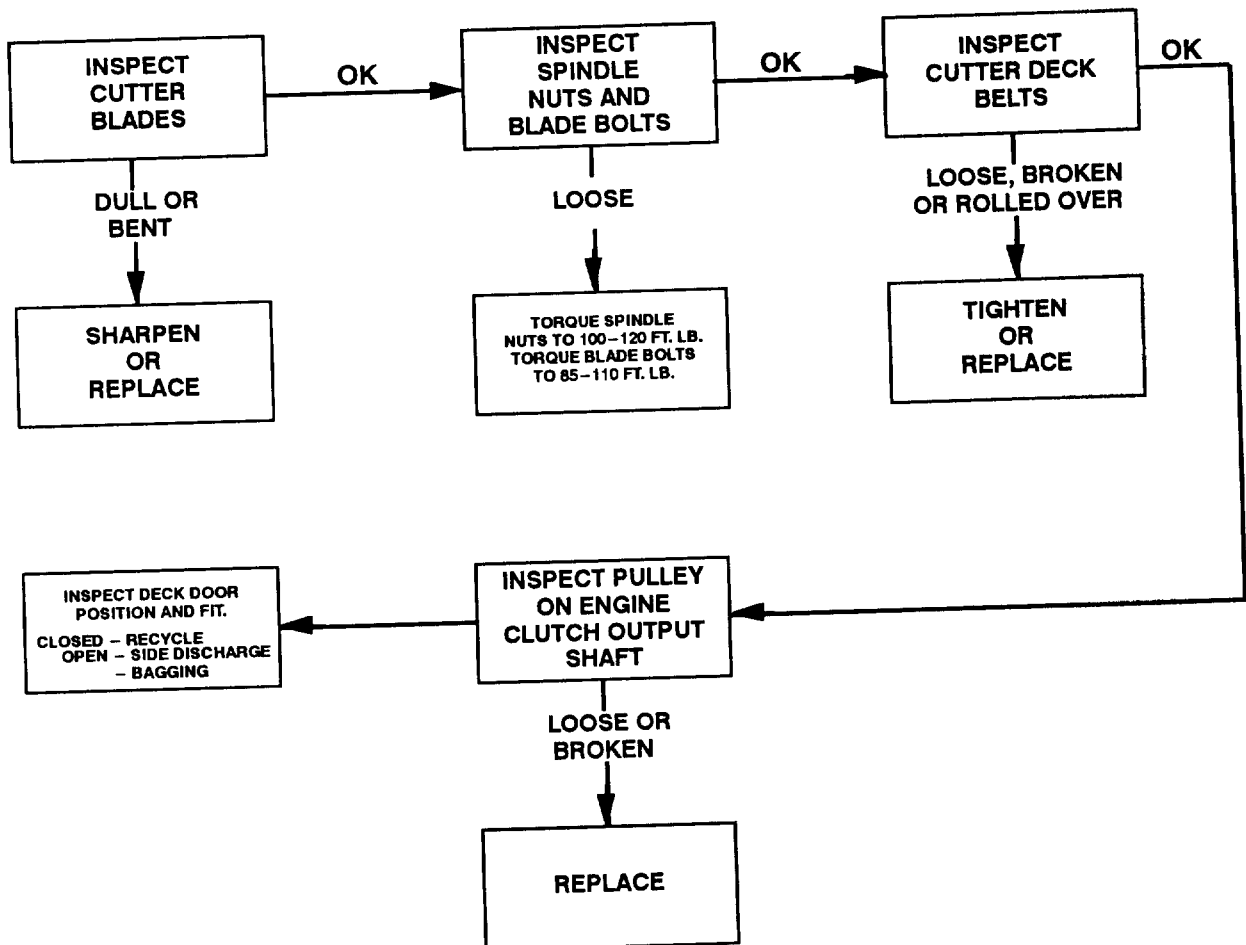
INSPECT CUTTER BLADES

OK

INSPECT SPINDLE NUTS AND BLADE BOLTS

OK

INSPECT CUTTER DECK BELTS

OK

DULL OR BENT

SHARPEN OR REPLACE

LOOSE

TORQUE SPINDLE NUTS TO 100–120 FT. LB. TORQUE BLADE BOLTS TO 85–110 FT. LB.

LOOSE, BROKEN OR ROLLED OVER

TIGHTEN OR REPLACE

INSPECT DECK DOOR POSITION AND FIT.
CLOSED – RECYCLE
OPEN – SIDE DISCHARGE
– BAGGING

INSPECT PULLEY ON ENGINE CLUTCH OUTPUT SHAFT

LOOSE OR BROKEN

REPLACE